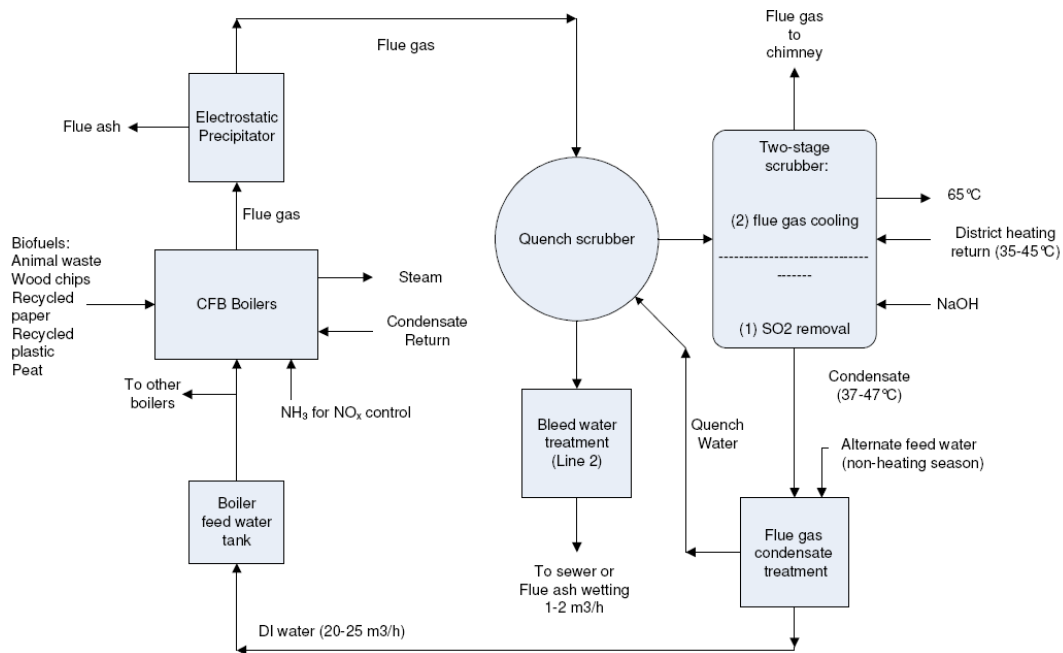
Flue gas

Flue gas to chimney

Flue ash

Electrostatic Precipitator

Two-stage scrubber:

65°C

Flue gas

(2) flue gas cooling

Quench scrubber

District heating return (35-45°C)

Biofuels:
Animal waste
Wood chips
Recycled paper
Recycled plastic
Peat

CFB Boilers

Steam

-------------------------------
-------

Condensate Return

NaOH

(1) SO2 removal

To other boilers

$NH_3$ for $NO_x$ control

Condensate (37-47°C)

Bleed water treatment (Line 2)

Quench Water

Alternate feed water (non-heating season)

Boiler feed water tank

Flue gas condensate treatment

To sewer or Flue ash wetting 1-2 m3/h

DI water (20-25 m3/h)